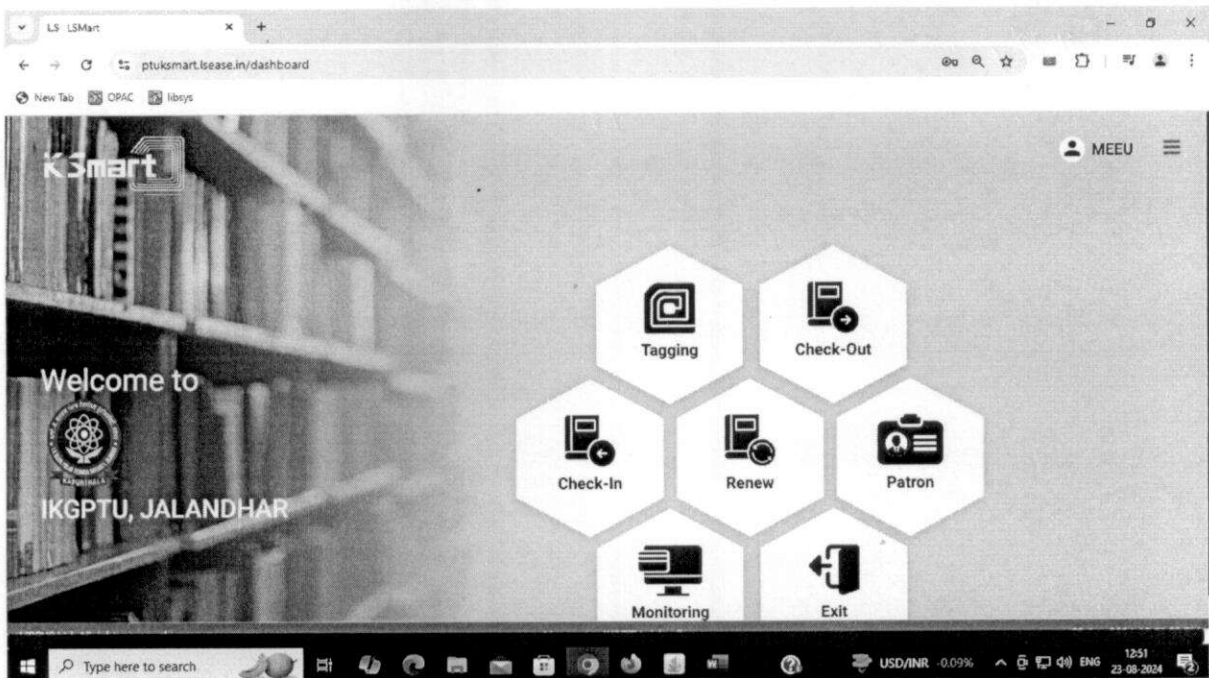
LS LSMart

ptuksmart.lsease.in/dashboard

New Tab OPAC libsys

LSmart

MEEU

Welcome to

KAPURTHALA

IKGPTU, JALANDHAR

Tagging

Check-Out

Check-In

Renew

Patron

Monitoring

Exit

Type here to search

USD/INR -0.09%

ENG

12:51
23-08-2024